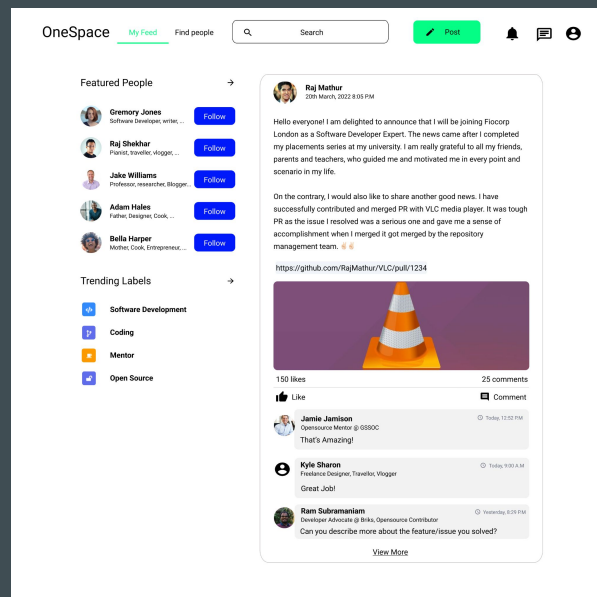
OneSpace My Feed Find people Search Post

Featured People

Gremory Jones
Software Developer, writer, ...
Follow

Raj Shekhar
Pianist, traveller, vlogger, ...
Follow

Jake Williams
Professor, researcher, Blogger...
Follow

Adam Hales
Father, Designer, Cook, ...
Follow

Bella Harper
Mother, Cook, Entrepreneur, ...
Follow

Trending Labels

Software Development

Coding

Mentor

Open Source

Raj Mathur
20th March, 2022 8:05 PM

Hello everyone! I am delighted to announce that I will be joining Fiocorp London as a Software Developer Expert. The news came after I completed my placements series at my university. I am really grateful to all my friends, parents and teachers, who guided me and motivated me in every point and scenario in my life.

On the contrary, I would also like to share another good news. I have successfully contributed and merged PR with VLC media player. It was tough PR as the issue I resolved was a serious one and gave me a sense of accomplishment when I merged it got merged by the repository management team. 👏🏻👏🏻

https://github.com/RajMathur/VLC/pull/1234

150 likes 25 comments

Like Comment

Jamie Jamison
Opensource Mentor @ GSSOC
Today, 12:52 PM
That's Amazing!

Kyle Sharon
Freelance Designer, Travellor, Vlogger
Today, 9:00 A.M
Great Job!

Ram Subramaniam
Developer Advocate @ Briks, Opensource Contributor
Yesterday, 8:29 PM
Can you describe more about the feature/issue you solved?

View More